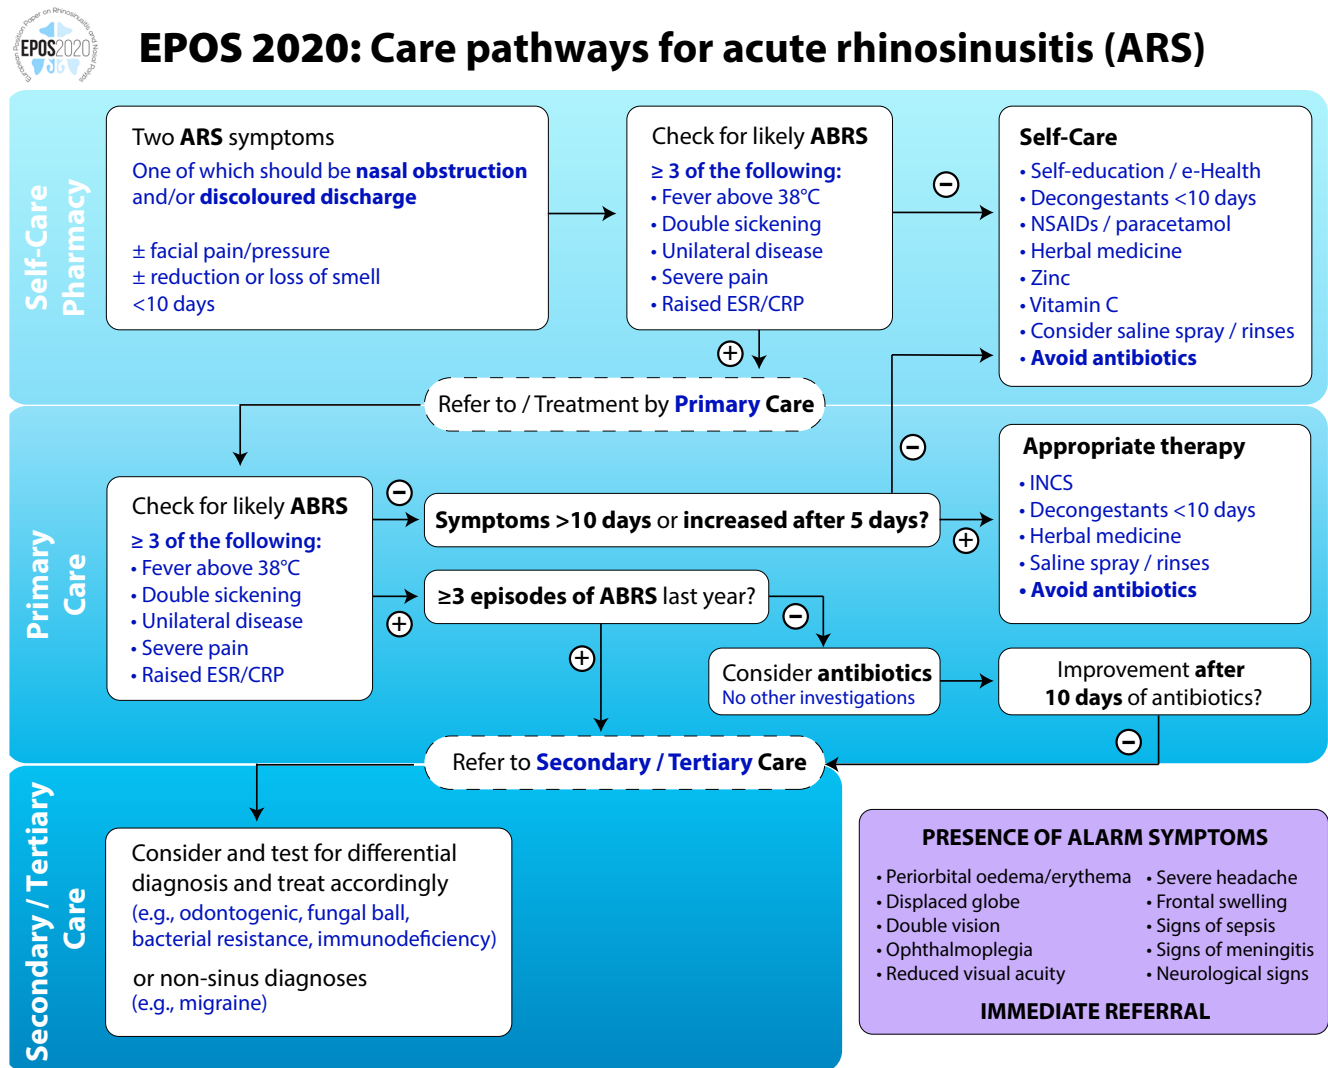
EPOS2020

EPOS 2020: Care pathways for acute rhinosinusitis (ARS)

Self-Care Pharmacy

Two ARS symptoms
One of which should be nasal obstruction and/or discoloured discharge

± facial pain/pressure
± reduction or loss of smell
<10 days

Check for likely ABRS
≥ 3 of the following:
• Fever above 38°C
• Double sickening
• Unilateral disease
• Severe pain
• Raised ESR/CRP

−

Self-Care
• Self-education / e-Health
• Decongestants <10 days
• NSAIDs / paracetamol
• Herbal medicine
• Zinc
• Vitamin C
• Consider saline spray / rinses
• Avoid antibiotics

+

Refer to / Treatment by Primary Care

Primary Care

−

Appropriate therapy
• INCS
• Decongestants <10 days
• Herbal medicine
• Saline spray / rinses
• Avoid antibiotics

Check for likely ABRS
≥ 3 of the following:
• Fever above 38°C
• Double sickening
• Unilateral disease
• Severe pain
• Raised ESR/CRP

−

Symptoms >10 days or increased after 5 days?

+

+

≥3 episodes of ABRS last year?

−

+

Consider antibiotics
No other investigations

Improvement after 10 days of antibiotics?

−

Refer to Secondary / Tertiary Care

Secondary / Tertiary Care

Consider and test for differential diagnosis and treat accordingly
(e.g., odontogenic, fungal ball, bacterial resistance, immunodeficiency)

or non-sinus diagnoses
(e.g., migraine)

PRESENCE OF ALARM SYMPTOMS
• Periorbital oedema/erythema
• Displaced globe
• Double vision
• Ophthalmoplegia
• Reduced visual acuity
• Severe headache
• Frontal swelling
• Signs of sepsis
• Signs of meningitis
• Neurological signs
IMMEDIATE REFERRAL